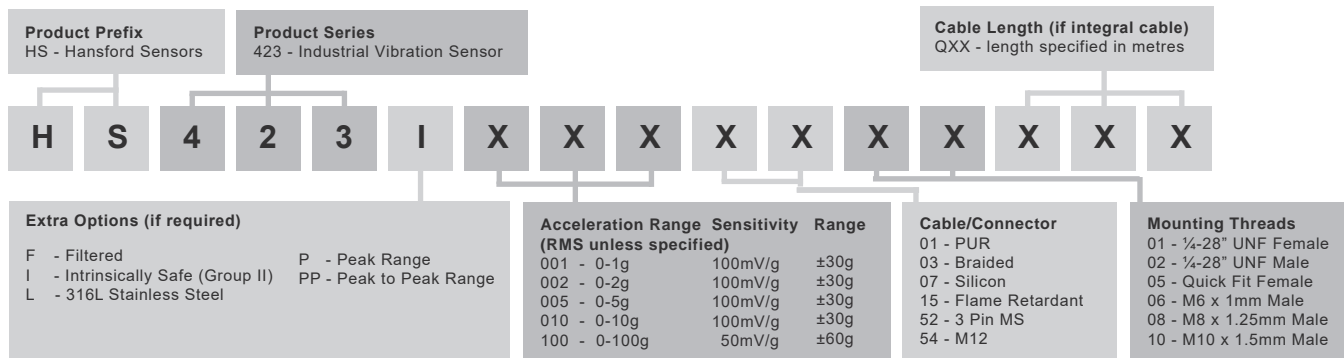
**Product Prefix**
HS - Hansford Sensors

**Product Series**
423 - Industrial Vibration Sensor

**Cable Length (if integral cable)**
QXX - length specified in metres

H S 4 2 3 I X X X X X X X X X X

**Extra Options (if required)**
F - Filtered
I - Intrinsically Safe (Group II)
L - 316L Stainless Steel
P - Peak Range
PP - Peak to Peak Range

| Acceleration Range (RMS unless specified) | Sensitivity | Range |
|---|---|---|
| 001 - 0-1g | 100mV/g | ±30g |
| 002 - 0-2g | 100mV/g | ±30g |
| 005 - 0-5g | 100mV/g | ±30g |
| 010 - 0-10g | 100mV/g | ±30g |
| 100 - 0-100g | 50mV/g | ±60g |

**Cable/Connector**
01 - PUR
03 - Braided
07 - Silicon
15 - Flame Retardant
52 - 3 Pin MS
54 - M12

**Mounting Threads**
01 - ¼-28" UNF Female
02 - ¼-28" UNF Male
05 - Quick Fit Female
06 - M6 x 1mm Male
08 - M8 x 1.25mm Male
10 - M10 x 1.5mm Male